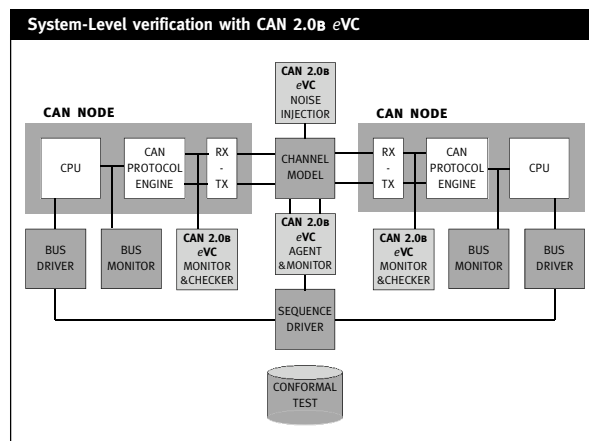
System-Level verification with CAN 2.0B eVC

CAN 2.0B
eVC
NOISE
INJECTION

CAN NODE

CPU

CAN
PROTOCOL
ENGINE

RX
-
TX

CHANNEL
MODEL

CAN NODE

RX
-
TX

CAN
PROTOCOL
ENGINE

CPU

BUS
DRIVER

BUS
MONITOR

CAN 2.0B
eVC
MONITOR
&CHECKER

CAN 2.0B
eVC
AGENT
&MONITOR

CAN 2.0B
eVC
MONITOR
&CHECKER

BUS
MONITOR

BUS
DRIVER

SEQUENCE
DRIVER

CONFORMAL
TEST